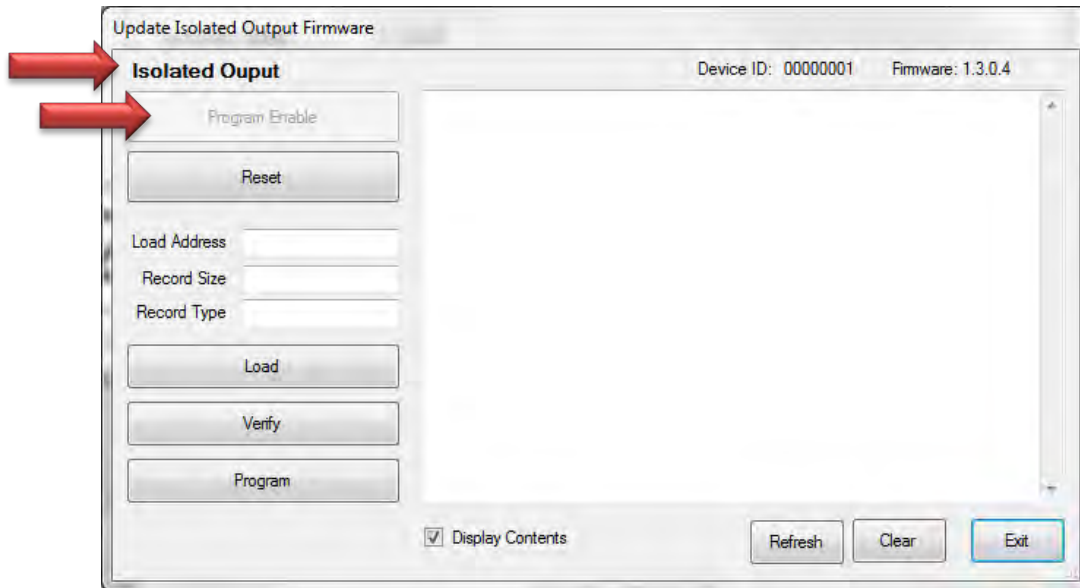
Update Isolated Output Firmware

Isolated Ouput

Device ID: 00000001

Firmware: 1.3.0.4

Program Enable

Reset

Load Address

Record Size

Record Type

Load

Verify

Program

Display Contents

Refresh

Clear

Exit